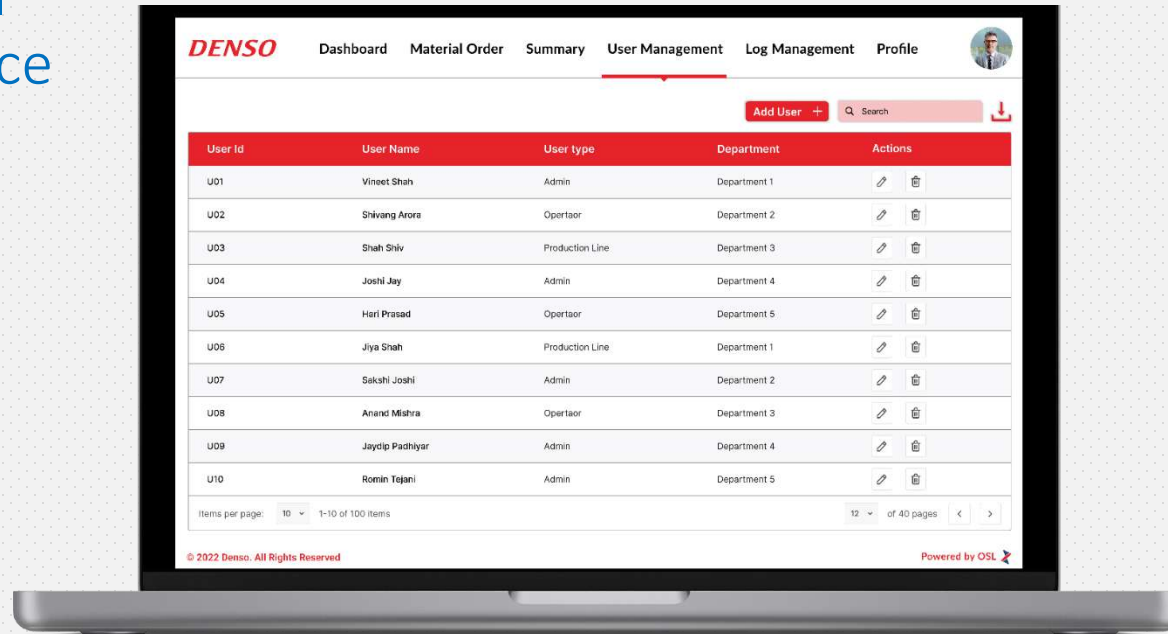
ce

DENSO Dashboard Material Order Summary User Management Log Management Profile

Add User + Search

| User Id | User Name | User type | Department | Actions |
|---|---|---|---|---|
| U01 | Vineet Shah | Admin | Department 1 | |
| U02 | Shivang Arora | Opertaor | Department 2 | |
| U03 | Shah Shiv | Production Line | Department 3 | |
| U04 | Joshi Jay | Admin | Department 4 | |
| U05 | Hari Prasad | Opertaor | Department 5 | |
| U06 | Jiya Shah | Production Line | Department 1 | |
| U07 | Sakshi Joshi | Admin | Department 2 | |
| U08 | Anand Mishra | Opertaor | Department 3 | |
| U09 | Jaydip Padhiyar | Admin | Department 4 | |
| U10 | Romin Tejani | Admin | Department 5 | |

Items per page: 10 1-10 of 100 items 12 of 40 pages < >

© 2022 Denso. All Rights Reserved Powered by OSL